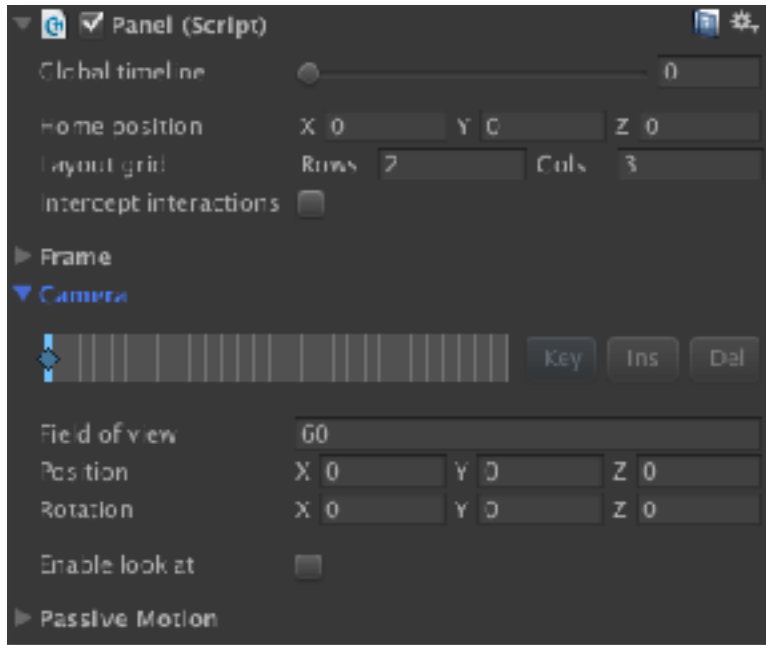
Panel (Script)

Global timeline 0

Home position X 0 Y 0 Z 0

Layout grid Rows 2 Cols 3

Intercept interactions

Frame

Camera

Key Ins Del

Field of view 60

Position X 0 Y 0 Z 0

Rotation X 0 Y 0 Z 0

Enable look at

Passive Motion